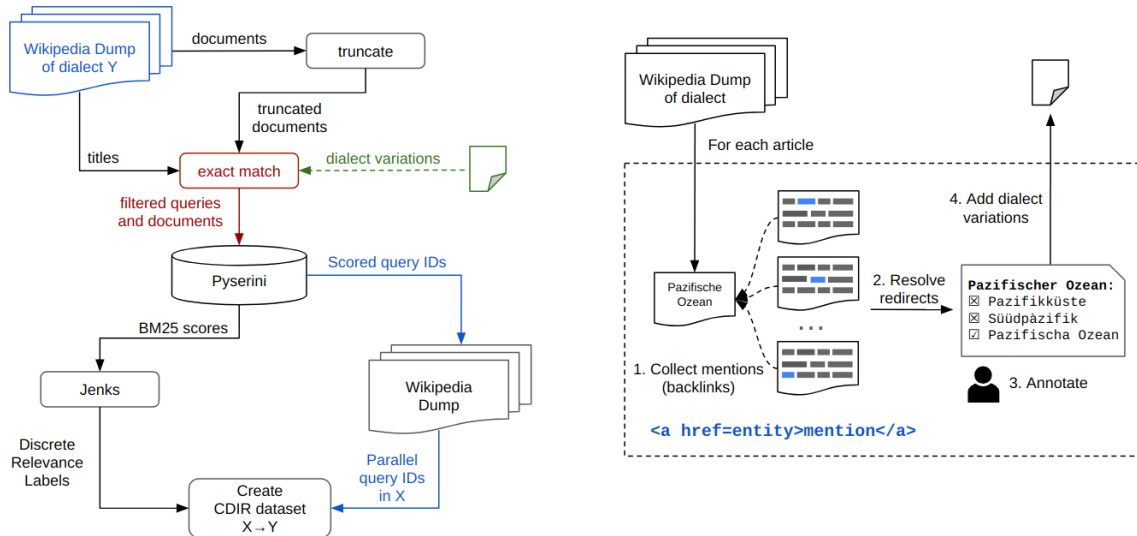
Wikipedia Dump of dialect Y

documents

truncate

truncated documents

titles

exact match

dialect variations

filtered queries and documents

Pyserini

Scored query IDs

BM25 scores

Jenks

Wikipedia Dump

Discrete Relevance Labels

Parallel query IDs in X

Create CDIR dataset X→Y

Wikipedia Dump of dialect

For each article

4. Add dialect variations

Pazifische Ozean

2. Resolve redirects

...

1. Collect mentions (backlinks)

**Pazifischer Ozean:**
☒ Pazifikküste
☒ Süüdpàzifik
☑ Pazifischa Ozean

3. Annotate

<a href=entity>mention</a>